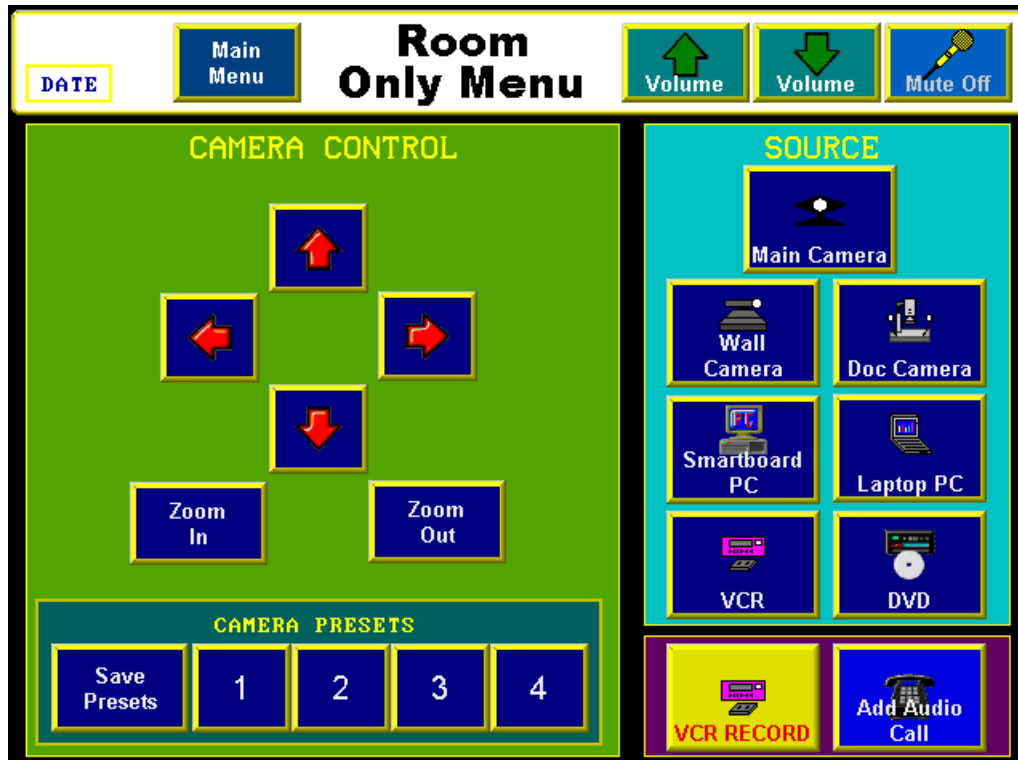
DATE

Main Menu

Room Only Menu

Volume

Volume

Mute Off

CAMERA CONTROL

Zoom In

Zoom Out

CAMERA PRESETS

| Save Presets | 1 | 2 | 3 | 4 |
|---|---|---|---|---|

SOURCE

Main Camera

Wall Camera

Doc Camera

PC

Smartboard PC

Laptop PC

VCR

DVD

VCR RECORD

Add Audio Call